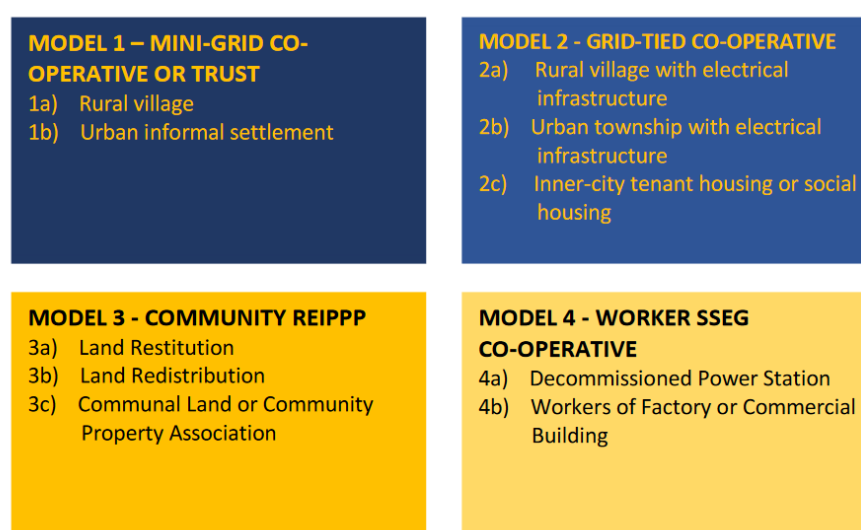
MODEL 1 – MINI-GRID CO-OPERATIVE OR TRUST
1a) Rural village
1b) Urban informal settlement

MODEL 2 - GRID-TIED CO-OPERATIVE
2a) Rural village with electrical infrastructure
2b) Urban township with electrical infrastructure
2c) Inner-city tenant housing or social housing

MODEL 3 - COMMUNITY REIPPP
3a) Land Restitution
3b) Land Redistribution
3c) Communal Land or Community Property Association

MODEL 4 - WORKER SSEG CO-OPERATIVE
4a) Decommissioned Power Station
4b) Workers of Factory or Commercial Building